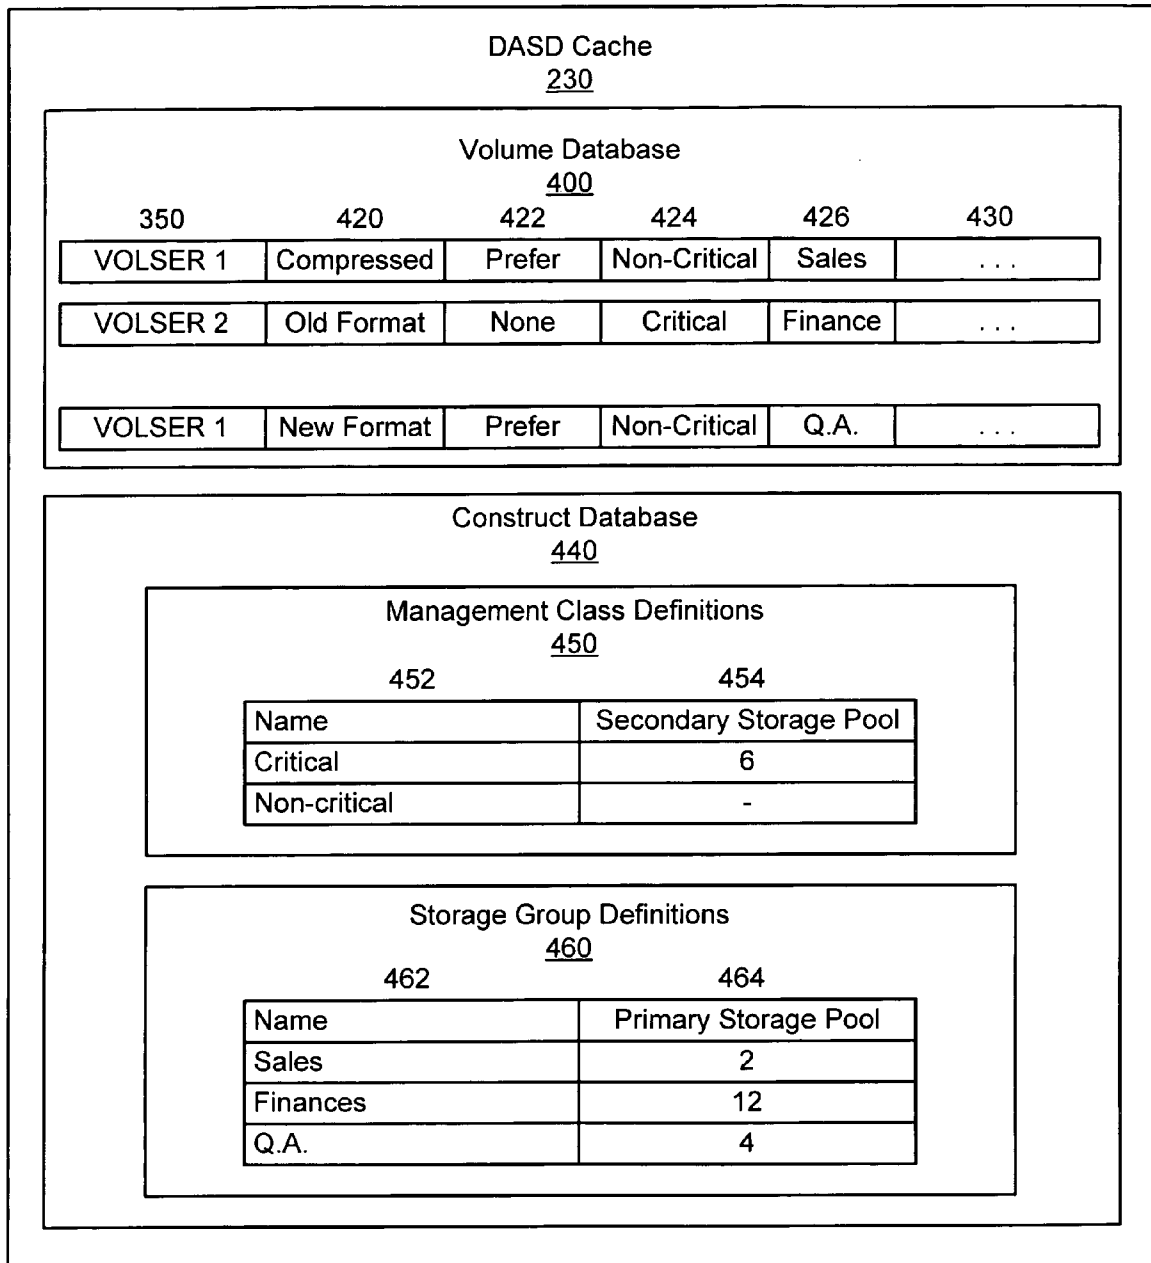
DASD Cache
230

Volume Database
400

350 420 422 424 426 430

| VOLSER 1 | Compressed | Prefer | Non-Critical | Sales | . . . |
|---|---|---|---|---|---|
| VOLSER 2 | Old Format | None | Critical | Finance | . . . |
| VOLSER 1 | New Format | Prefer | Non-Critical | Q.A. | . . . |

Construct Database
440

Management Class Definitions
450

452 454

| Name | Secondary Storage Pool |
|---|---|
| Critical | 6 |
| Non-critical | - |

Storage Group Definitions
460

462 464

| Name | Primary Storage Pool |
|---|---|
| Sales | 2 |
| Finances | 12 |
| Q.A. | 4 |